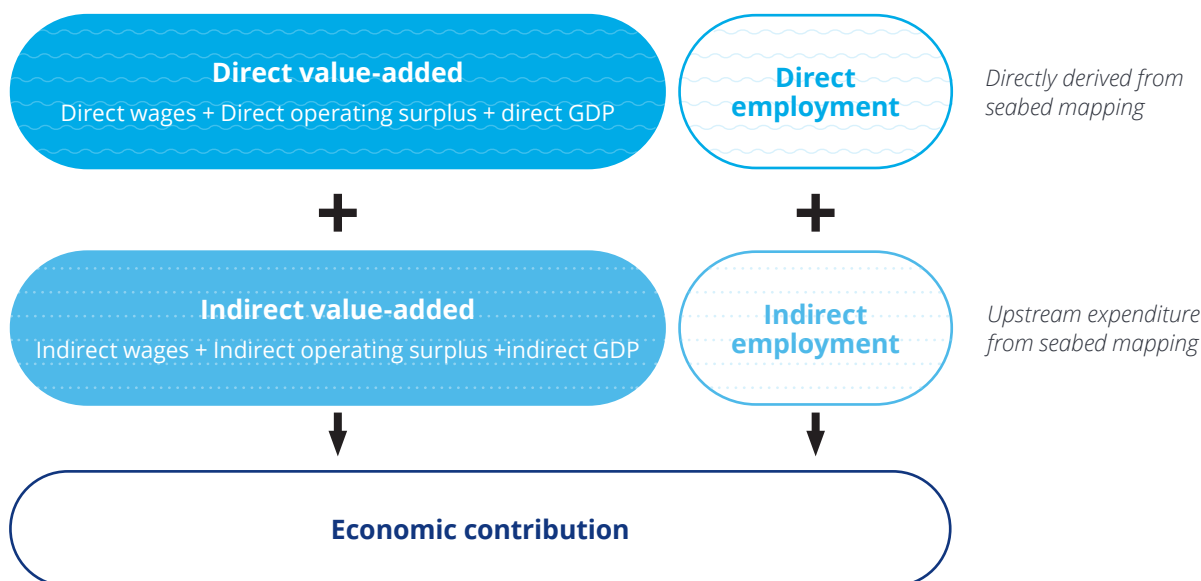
Direct value-added
Direct wages + Direct operating surplus + direct GDP

Direct employment

Directly derived from seabed mapping

+

+

Indirect value-added
Indirect wages + Indirect operating surplus +indirect GDP

Indirect employment

Upstream expenditure from seabed mapping

Economic contribution